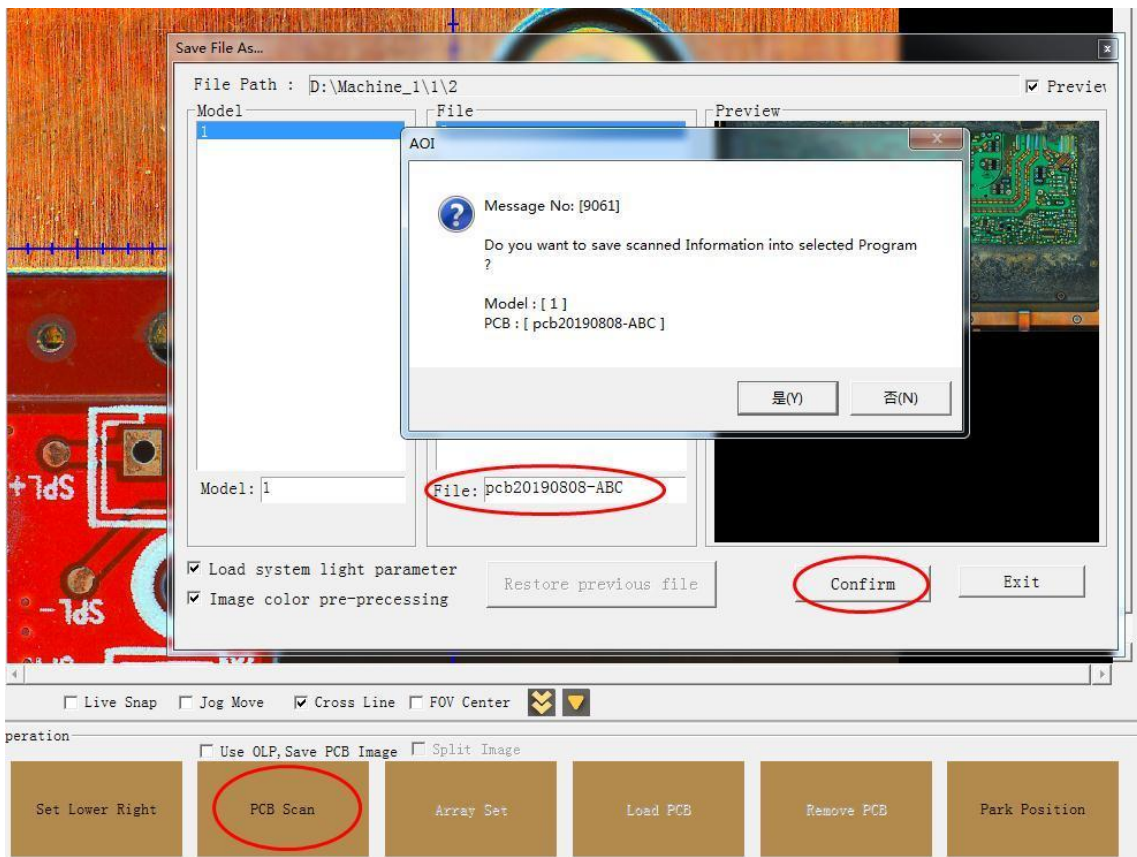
Save File As...

File Path : D:\Machine_1\1\2

☑ Previev

Model

1

File

Preview

AOI

Message No: [9061]

Do you want to save scanned Information into selected Program ?

Model : [ 1 ]
PCB : [ pcb20190808-ABC ]

是(Y)

否(N)

Model: 1

File: pcb20190808-ABC

☑ Load system light parameter

☑ Image color pre-precessing

Restore previous file

Confirm

Exit

SPL+

SPL-

☐ Live Snap ☐ Jog Move ☑ Cross Line ☐ FOV Center

peration

☐ Use OLP, Save PCB Image ☐ Split Image

Set Lower Right

PCB Scan

Array Set

Load PCB

Remove PCB

Park Position